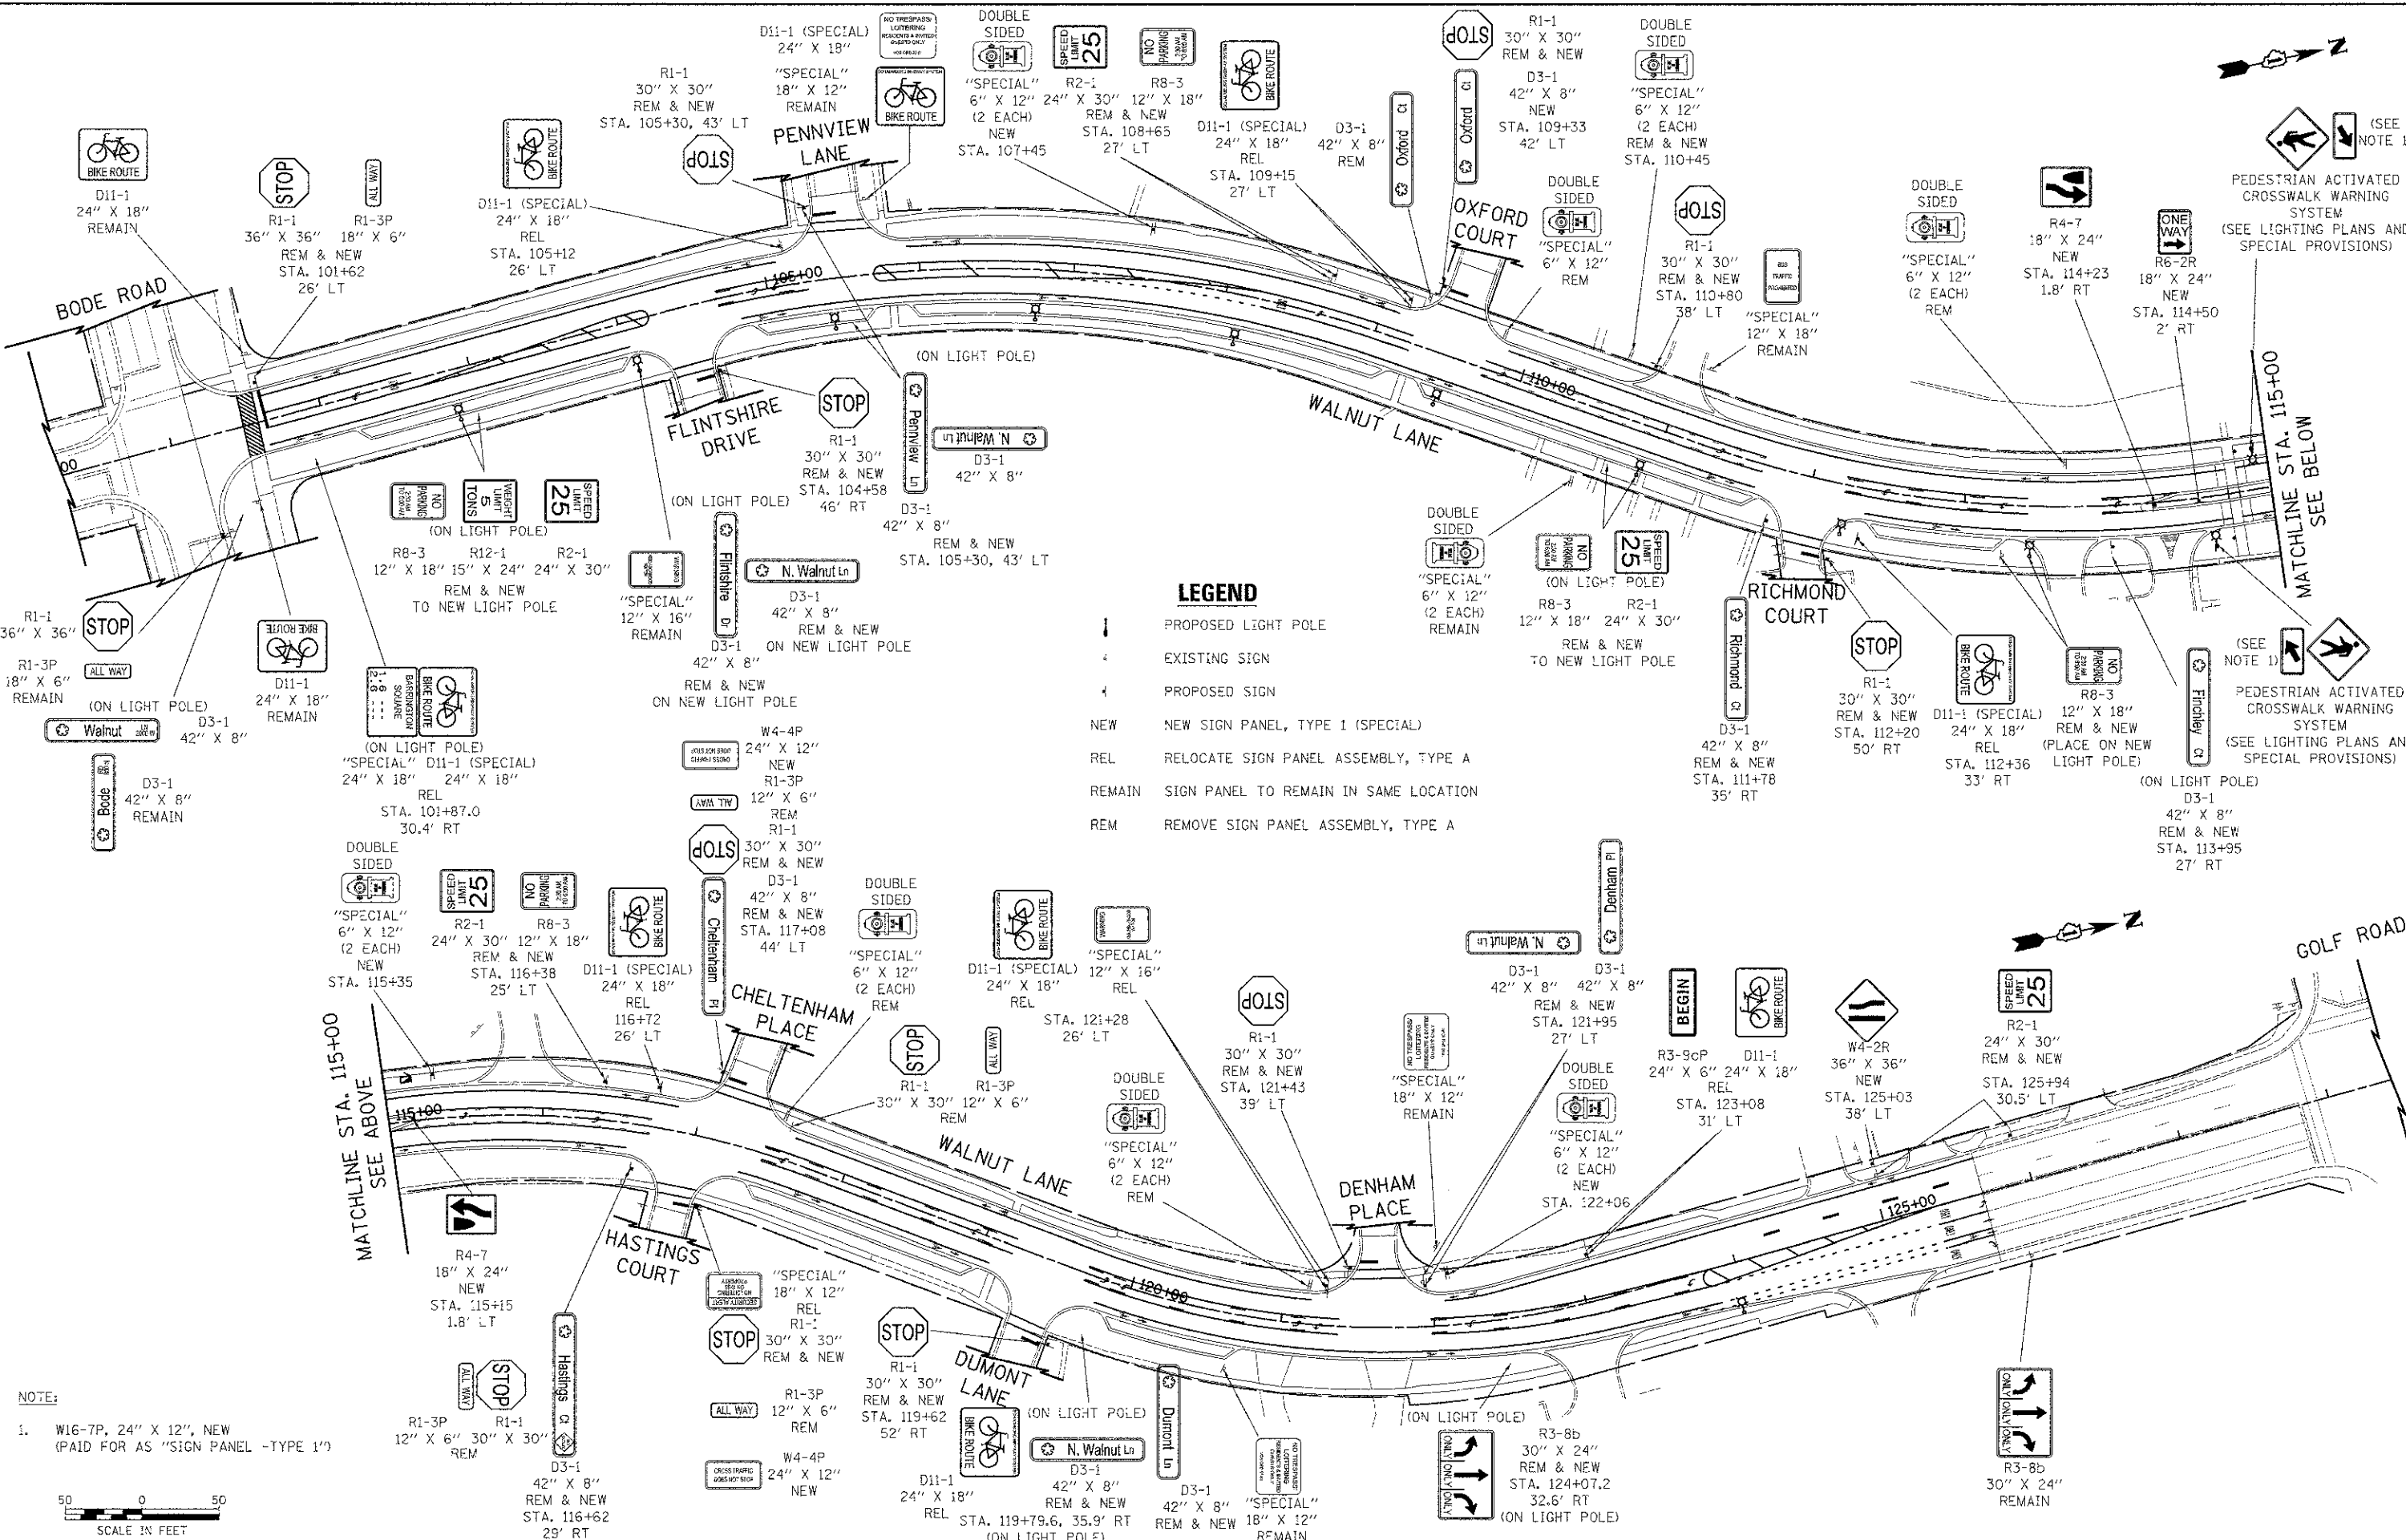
D11-1
24" X 18"
REMAIN

R1-1
36" X 36"
REM & NEW
STA. 101+62
26' LT

R1-3P
18" X 6"

D11-1 (SPECIAL)
24" X 18"
REL
STA. 105+12
26' LT

R1-1
30" X 30"
REM & NEW
STA. 105+30, 43' LT

D11-1 (SPECIAL)
24" X 18"
"SPECIAL"
18" X 12"
REMAIN

PENNVIEW LANE

DOUBLE SIDED
"SPECIAL"
6" X 12"
(2 EACH)
NEW
STA. 107+45

R2-1
24" X 30"

R8-3
12" X 18"
REM & NEW
STA. 108+65
27' LT

D11-1 (SPECIAL)
24" X 18"
REL
STA. 109+15
27' LT

D3-1
42" X 8"
REM

R1-1
30" X 30"
REM & NEW
D3-1
42" X 8"
NEW
STA. 109+33
42' LT

DOUBLE SIDED
"SPECIAL"
6" X 12"
(2 EACH)
REM & NEW
STA. 110+45

OXFORD COURT

DOUBLE SIDED
"SPECIAL"
6" X 12"
REM

R1-1
30" X 30"
REM & NEW
STA. 110+80
38' LT

"SPECIAL"
12" X 18"
REMAIN

DOUBLE SIDED
"SPECIAL"
6" X 12"
(2 EACH)
REM

R4-7
18" X 24"
NEW
STA. 114+23
1.8' RT

R6-2R
18" X 24"
NEW
STA. 114+50
2' RT

(SEE NOTE 1)
PEDESTRIAN ACTIVATED CROSSWALK WARNING SYSTEM
(SEE LIGHTING PLANS AND SPECIAL PROVISIONS)

BODE ROAD

105+00

(ON LIGHT POLE)

FLINTSHIRE DRIVE

R1-1
30" X 30"
REM & NEW
STA. 104+58
46' RT

D3-1
42" X 8"

D3-1
42" X 8"
REM & NEW
STA. 105+30, 43' LT

WALNUT LANE

110+00

MATCHLINE STA. 115+00 SEE BELOW

R8-3
12" X 18"

R12-1
15" X 24"

R2-1
24" X 30"

(ON LIGHT POLE)
REM & NEW
TO NEW LIGHT POLE

(ON LIGHT POLE)

"SPECIAL"
12" X 16"
REMAIN

D3-1
42" X 8"
REM & NEW
ON NEW LIGHT POLE

D3-1
42" X 8"
REM & NEW
ON NEW LIGHT POLE

LEGEND
PROPOSED LIGHT POLE
EXISTING SIGN
PROPOSED SIGN
NEW NEW SIGN PANEL, TYPE 1 (SPECIAL)
REL RELOCATE SIGN PANEL ASSEMBLY, TYPE A
REMAIN SIGN PANEL TO REMAIN IN SAME LOCATION
REM REMOVE SIGN PANEL ASSEMBLY, TYPE A

DOUBLE SIDED
"SPECIAL"
6" X 12"
(2 EACH)
REMAIN

(ON LIGHT POLE)
R8-3
12" X 18"
R2-1
24" X 30"
REM & NEW
TO NEW LIGHT POLE

RICHMOND COURT

D3-1
42" X 8"
REM & NEW
STA. 111+78
35' RT

R1-1
30" X 30"
REM & NEW
STA. 112+20
50' RT

D11-1 (SPECIAL)
24" X 18"
REL
STA. 112+36
33' RT

R8-3
12" X 18"
REM & NEW
(PLACE ON NEW LIGHT POLE)

(ON LIGHT POLE)
D3-1
42" X 8"
REM & NEW
STA. 113+95
27' RT

(SEE NOTE 1)
PEDESTRIAN ACTIVATED CROSSWALK WARNING SYSTEM
(SEE LIGHTING PLANS AND SPECIAL PROVISIONS)

R1-1
36" X 36"
R1-3P
18" X 6"
REMAIN

D11-1
24" X 18"
REMAIN

(ON LIGHT POLE)
D3-1
42" X 8"

D3-1
42" X 8"
REMAIN

(ON LIGHT POLE)
"SPECIAL" D11-1 (SPECIAL)
24" X 18" 24" X 18"
REL
STA. 101+87.0
30.4' RT

W4-4P
24" X 12"
NEW
R1-3P
12" X 6"
REM
R1-1
30" X 30"
REM & NEW
D3-1
42" X 8"
REM & NEW
STA. 117+08
44' LT

DOUBLE SIDED
"SPECIAL"
6" X 12"
(2 EACH)
NEW
STA. 115+35

R2-1
24" X 30"
R8-3
12" X 18"
REM & NEW
STA. 116+38
25' LT

D11-1 (SPECIAL)
24" X 18"
REL
116+72
26' LT

CHELTENHAM PLACE

DOUBLE SIDED
"SPECIAL"
6" X 12"
(2 EACH)
REM

D11-1 (SPECIAL)
24" X 18"
REL

"SPECIAL"
12" X 16"
REL

STA. 121+28
26' LT

R1-1
30" X 30"
REM & NEW
STA. 121+43
39' LT

D3-1
42" X 8"
REM & NEW
STA. 121+95
27' LT

D3-1
42" X 8"

R3-9cP
24" X 6"

D11-1
24" X 18"
REL
STA. 123+08
31' LT

W4-2R
36" X 36"
NEW
STA. 125+03
38' LT

R2-1
24" X 30"
REM & NEW
STA. 125+94
30.5' LT

GOLF ROAD

R1-1
30" X 30"
REM

R1-3P
12" X 6"

DOUBLE SIDED
"SPECIAL"
6" X 12"
(2 EACH)
REM

"SPECIAL"
18" X 12"
REMAIN

DOUBLE SIDED
"SPECIAL"
6" X 12"
(2 EACH)
NEW
STA. 122+06

MATCHLINE STA. 115+00 SEE ABOVE

115+00

WALNUT LANE

DENHAM PLACE

125+00

120+00

R4-7
18" X 24"
NEW
STA. 115+15
1.8' LT

HASTINGS COURT

"SPECIAL"
18" X 12"
REL
R1-1
30" X 30"
REM & NEW

R1-3P
12" X 6"
REM

W4-4P
24" X 12"
NEW

R1-1
30" X 30"
REM & NEW
STA. 119+62
52' RT

DUMONT LANE

(ON LIGHT POLE)

(ON LIGHT POLE)

R3-8b
30" X 24"
REM & NEW
STA. 124+07.2
32.6' RT
(ON LIGHT POLE)

R3-8b
30" X 24"
REMAIN

NOTE:
1. W16-7P, 24" X 12", NEW
(PAID FOR AS "SIGN PANEL -TYPE 1")

R1-3P
12" X 6"
REM
R1-1
30" X 30"

D3-1
42" X 8"
REM & NEW
STA. 116+62
29' RT

D11-1
24" X 18"
REL

D3-1
42" X 8"
REM & NEW
STA. 119+79.6, 35.9' RT
(ON LIGHT POLE)

D3-1
42" X 8"
REM & NEW

"SPECIAL"
18" X 12"
REMAIN

50 0 50
SCALE IN FEET